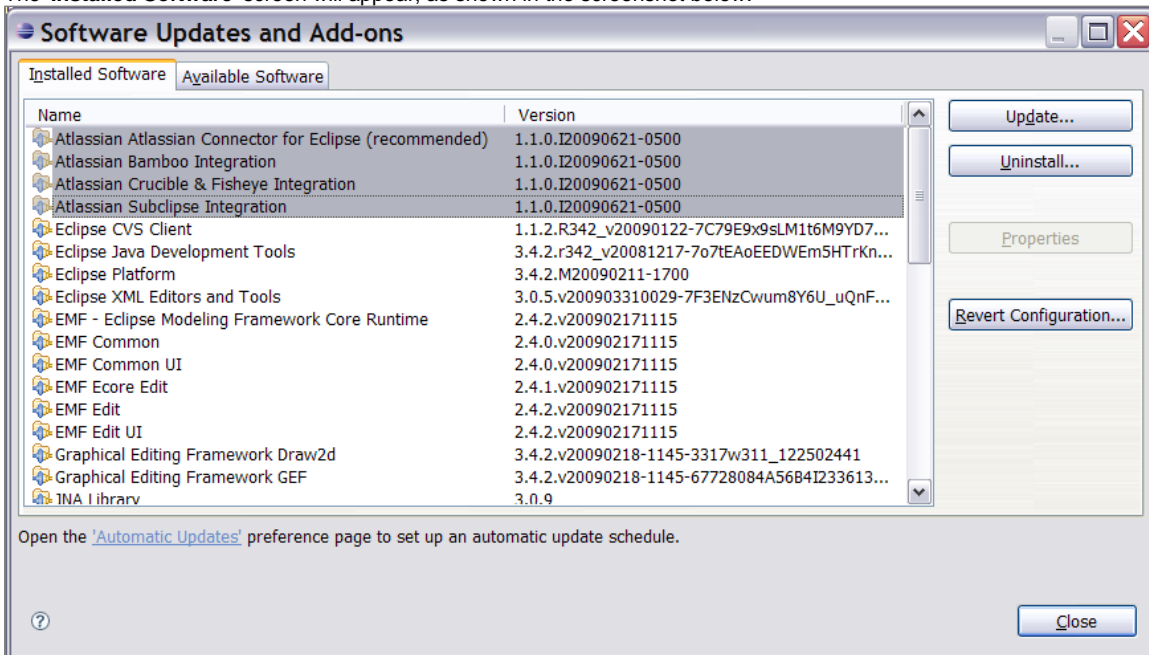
The 'Installed Software' screen will appear, as shown in the screenshot below:

Software Updates and Add-ons

Installed Software | Available Software

| Name | Version |
|---|---|
| Atlassian Atlassian Connector for Eclipse (recommended) | 1.1.0.I20090621-0500 |
| Atlassian Bamboo Integration | 1.1.0.I20090621-0500 |
| Atlassian Crucible & Fisheye Integration | 1.1.0.I20090621-0500 |
| Atlassian Subclipse Integration | 1.1.0.I20090621-0500 |
| Eclipse CVS Client | 1.1.2.R342_v20090122-7C79E9x9sLM1t6M9YD7... |
| Eclipse Java Development Tools | 3.4.2.r342_v20081217-7o7tEAoEEDWEm5HTrKn... |
| Eclipse Platform | 3.4.2.M20090211-1700 |
| Eclipse XML Editors and Tools | 3.0.5.v200903310029-7F3ENzCwum8Y6U_uQnF... |
| EMF - Eclipse Modeling Framework Core Runtime | 2.4.2.v200902171115 |
| EMF Common | 2.4.0.v200902171115 |
| EMF Common UI | 2.4.0.v200902171115 |
| EMF Ecore Edit | 2.4.1.v200902171115 |
| EMF Edit | 2.4.2.v200902171115 |
| EMF Edit UI | 2.4.2.v200902171115 |
| Graphical Editing Framework Draw2d | 3.4.2.v20090218-1145-3317w311_122502441 |
| Graphical Editing Framework GEF | 3.4.2.v20090218-1145-67728084A56B4I233613... |
| JNA Library | 3.0.9 |

Update...
Uninstall...
Properties
Revert Configuration...

Open the 'Automatic Updates' preference page to set up an automatic update schedule.

?

Close